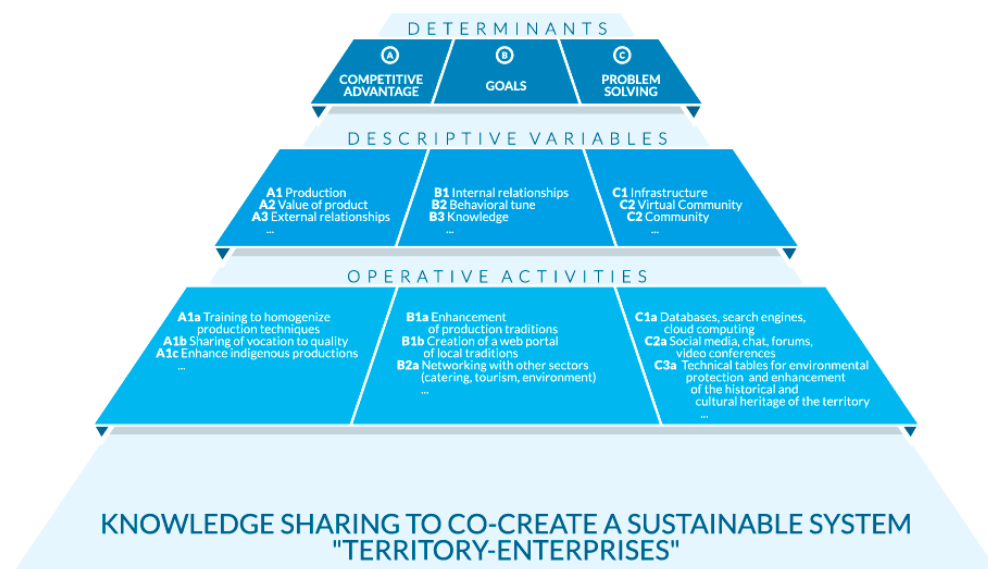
DETERMINANTS

A
COMPETITIVE ADVANTAGE

B
GOALS

C
PROBLEM SOLVING

DESCRIPTIVE VARIABLES

A1 Production
A2 Value of product
A3 External relationships
...

B1 Internal relationships
B2 Behavioral tune
B3 Knowledge
...

C1 Infrastructure
C2 Virtual Community
C2 Community
...

OPERATIVE ACTIVITIES

A1a Training to homogenize production techniques
A1b Sharing of vocation to quality
A1c Enhance indigenous productions
...

B1a Enhancement of production traditions
B1b Creation of a web portal of local traditions
B2a Networking with other sectors (catering, tourism, environment)
...

C1a Databases, search engines, cloud computing
C2a Social media, chat, forums, video conferences
C3a Technical tables for environmental protection and enhancement of the historical and cultural heritage of the territory
...

KNOWLEDGE SHARING TO CO-CREATE A SUSTAINABLE SYSTEM "TERRITORY-ENTERPRISES"